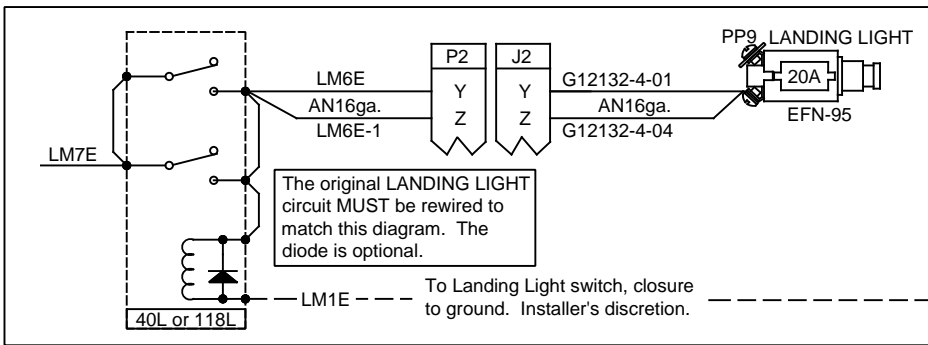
PP9 LANDING LIGHT

P2

J2

LM6E

Y

Y

G12132-4-01

20A

AN16ga.

AN16ga.

LM6E-1

Z

Z

G12132-4-04

EFN-95

LM7E

The original LANDING LIGHT circuit MUST be rewired to match this diagram. The diode is optional.

LM1E

To Landing Light switch, closure to ground. Installer's discretion.

40L or 118L